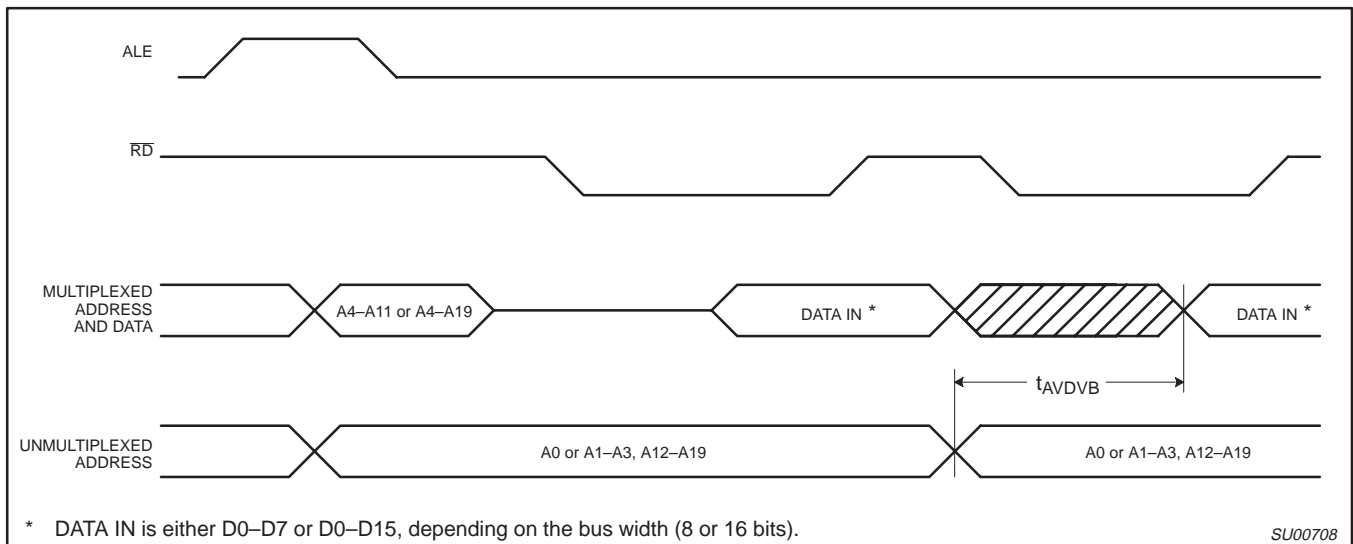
ALE

$\overline{RD}$

MULTIPLEXED ADDRESS AND DATA

A4–A11 or A4–A19

DATA IN *

DATA IN *

$t_{AVDVB}$

UNMULTIPLEXED ADDRESS

A0 or A1–A3, A12–A19

A0 or A1–A3, A12–A19

* DATA IN is either D0–D7 or D0–D15, depending on the bus width (8 or 16 bits).

SU00708